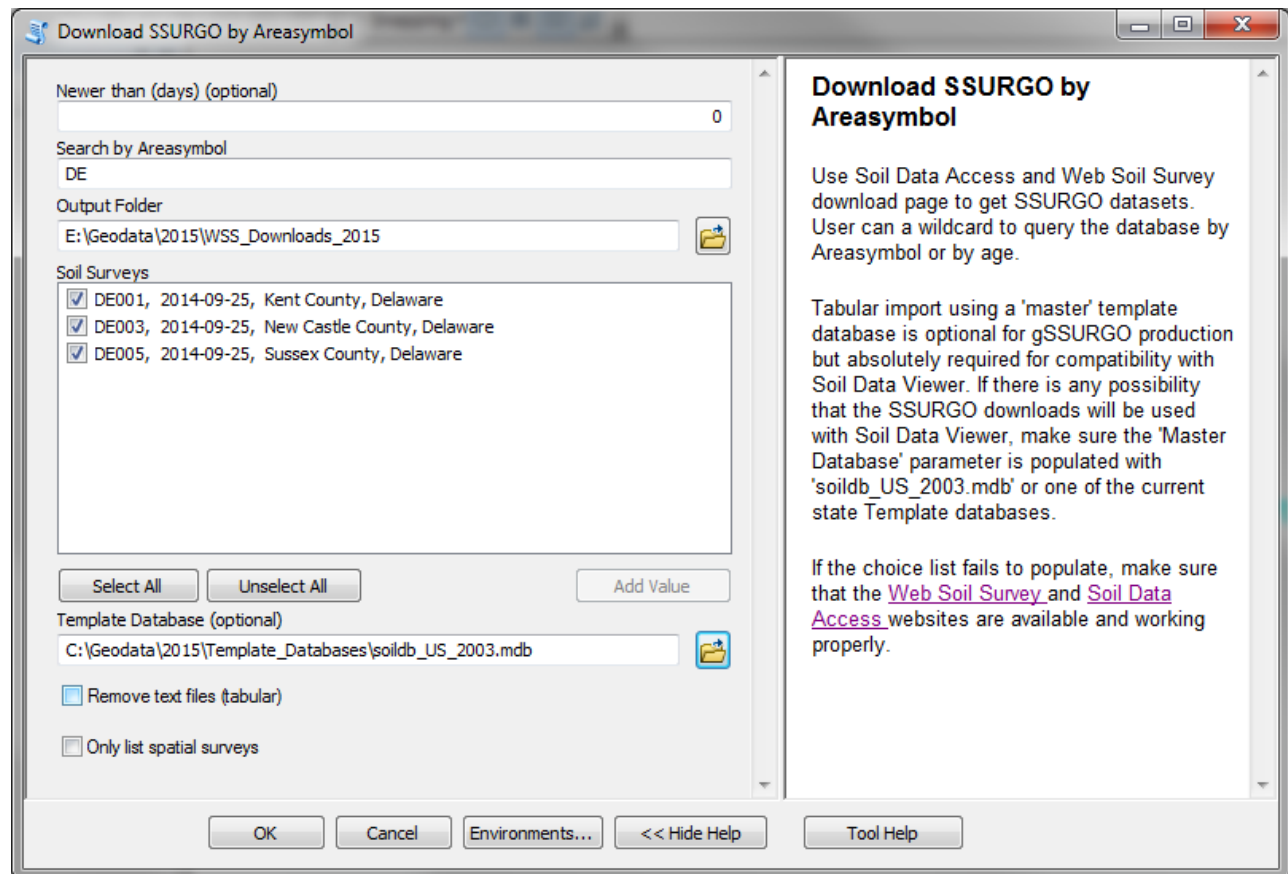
Download SSURGO by Areasymbol

Newer than (days) (optional)
0
Search by Areasymbol
DE
Output Folder
E:\Geodata\2015\WSS_Downloads_2015
Soil Surveys
DE001, 2014-09-25, Kent County, Delaware
DE003, 2014-09-25, New Castle County, Delaware
DE005, 2014-09-25, Sussex County, Delaware

Select All
Unselect All
Add Value
Template Database (optional)
C:\Geodata\2015\Template_Databases\soildb_US_2003.mdb
Remove text files (tabular)
Only list spatial surveys

Download SSURGO by Areasymbol

Use Soil Data Access and Web Soil Survey download page to get SSURGO datasets. User can a wildcard to query the database by Areasymbol or by age.

Tabular import using a 'master' template database is optional for gSSURGO production but absolutely required for compatibility with Soil Data Viewer. If there is any possibility that the SSURGO downloads will be used with Soil Data Viewer, make sure the 'Master Database' parameter is populated with 'soildb_US_2003.mdb' or one of the current state Template databases.

If the choice list fails to populate, make sure that the Web Soil Survey and Soil Data Access websites are available and working properly.

OK
Cancel
Environments...
<< Hide Help
Tool Help